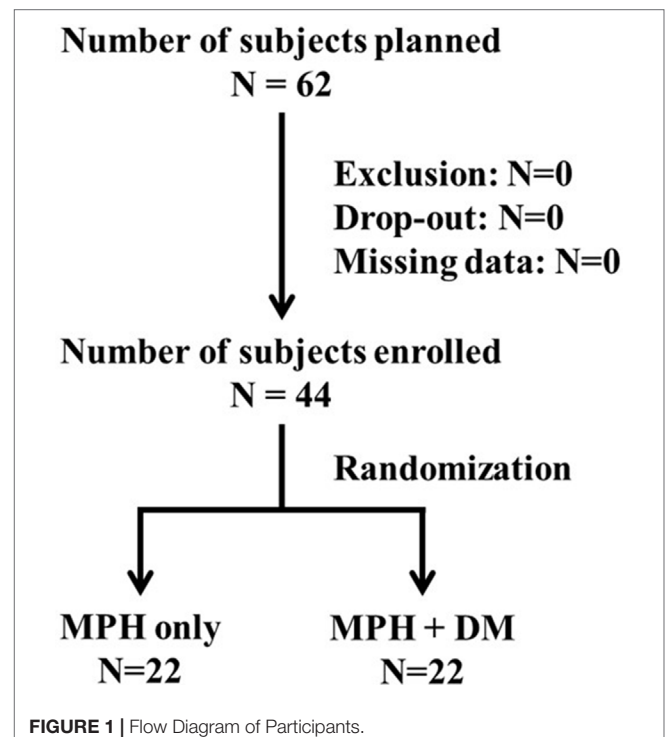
Number of subjects planned
N = 62

Exclusion: N=0
Drop-out: N=0
Missing data: N=0

Number of subjects enrolled
N = 44

Randomization

MPH only
N=22

MPH + DM
N=22

FIGURE 1 | Flow Diagram of Participants.